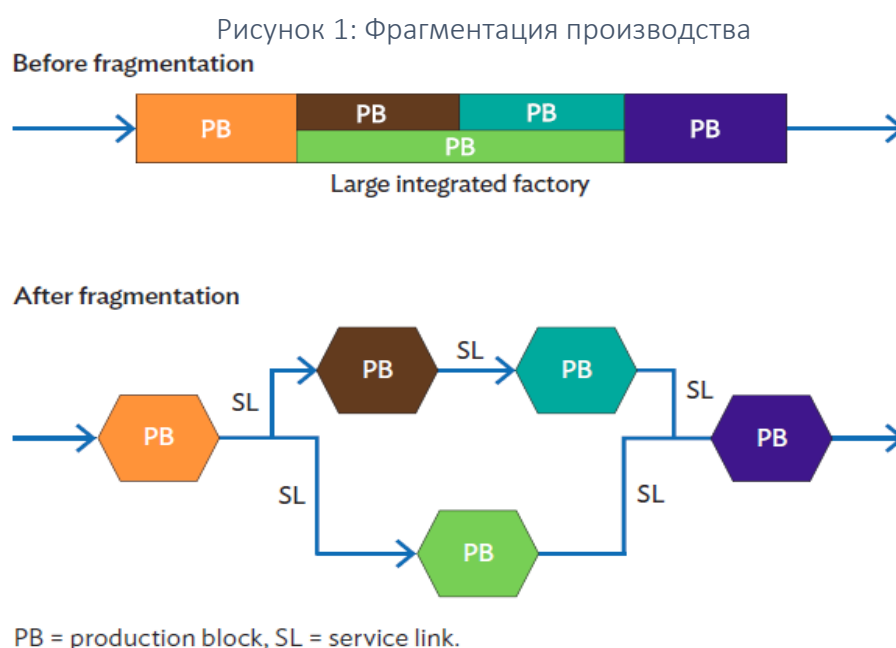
Рисунок 1: Фрагментация производства

Before fragmentation

PB

PB

PB

PB

PB

Large integrated factory

After fragmentation

PB

SL

PB

SL

PB

SL

PB

SL

PB

SL

PB = production block, SL = service link.